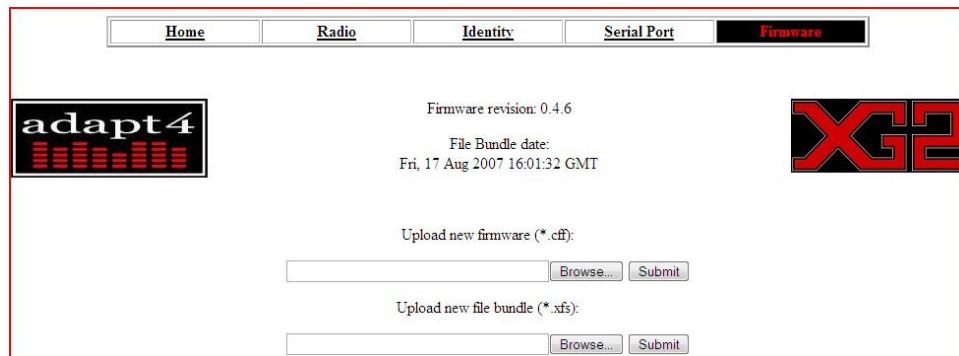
| Home | Radio | Identity | Serial Port | Firmware |
|---|---|---|---|---|

adapt4

XG2

Firmware revision: 0.4.6

File Bundle date:
Fri, 17 Aug 2007 16:01:32 GMT

Upload new firmware (*.cff):

Browse... Submit

Upload new file bundle (*.xfs):

Browse... Submit